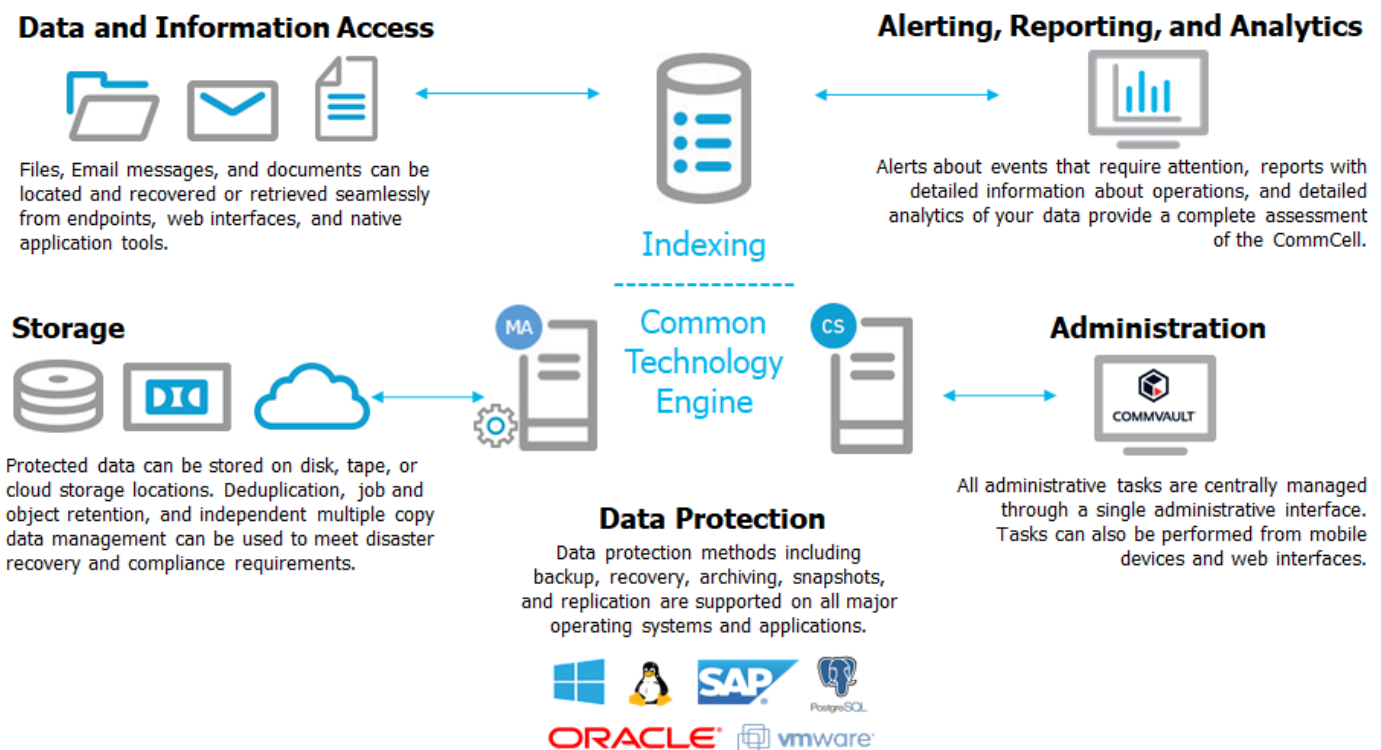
Data and Information Access

Files, Email messages, and documents can be located and recovered or retrieved seamlessly from endpoints, web interfaces, and native application tools.

Indexing

Alerting, Reporting, and Analytics

Alerts about events that require attention, reports with detailed information about operations, and detailed analytics of your data provide a complete assessment of the CommCell.

Storage

Protected data can be stored on disk, tape, or cloud storage locations. Deduplication, job and object retention, and independent multiple copy data management can be used to meet disaster recovery and compliance requirements.

MA

Common Technology Engine

CS

Administration

COMMVAULT

All administrative tasks are centrally managed through a single administrative interface. Tasks can also be performed from mobile devices and web interfaces.

Data Protection

Data protection methods including backup, recovery, archiving, snapshots, and replication are supported on all major operating systems and applications.

SAP

PostgreSQL

ORACLE

vmware